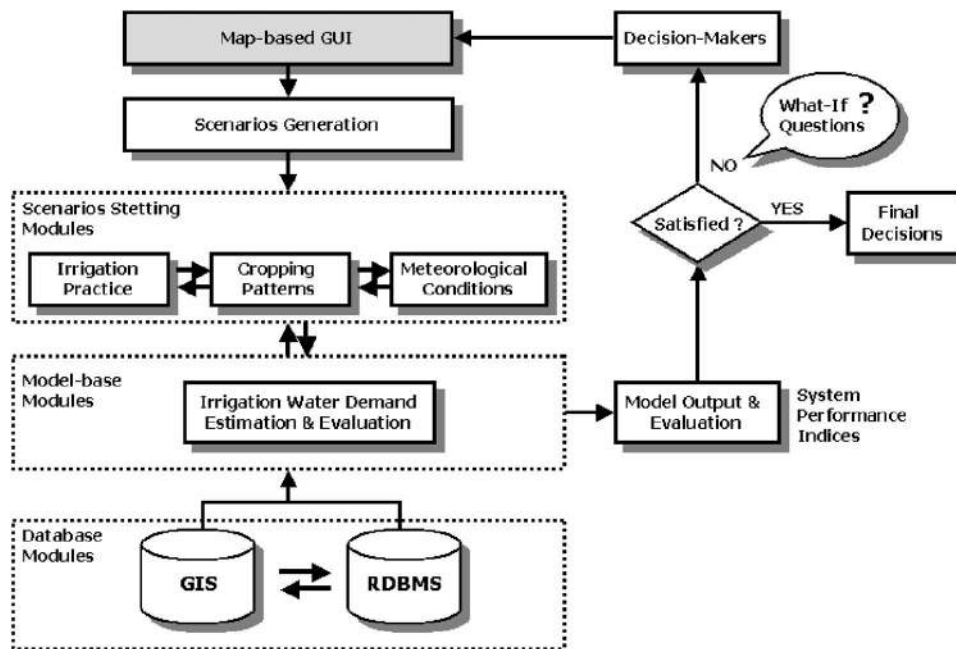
Map-based GUI

Decision-Makers

Scenarios Generation

What-If ? Questions

NO

Scenarios Stetting Modules

Satisfied ?

YES

Final Decisions

Irrigation Practice

Cropping Patterns

Meteorological Conditions

Model-base Modules

Irrigation Water Demand Estimation & Evaluation

Model Output & Evaluation

System Performance Indices

Database Modules

GIS

RDBMS